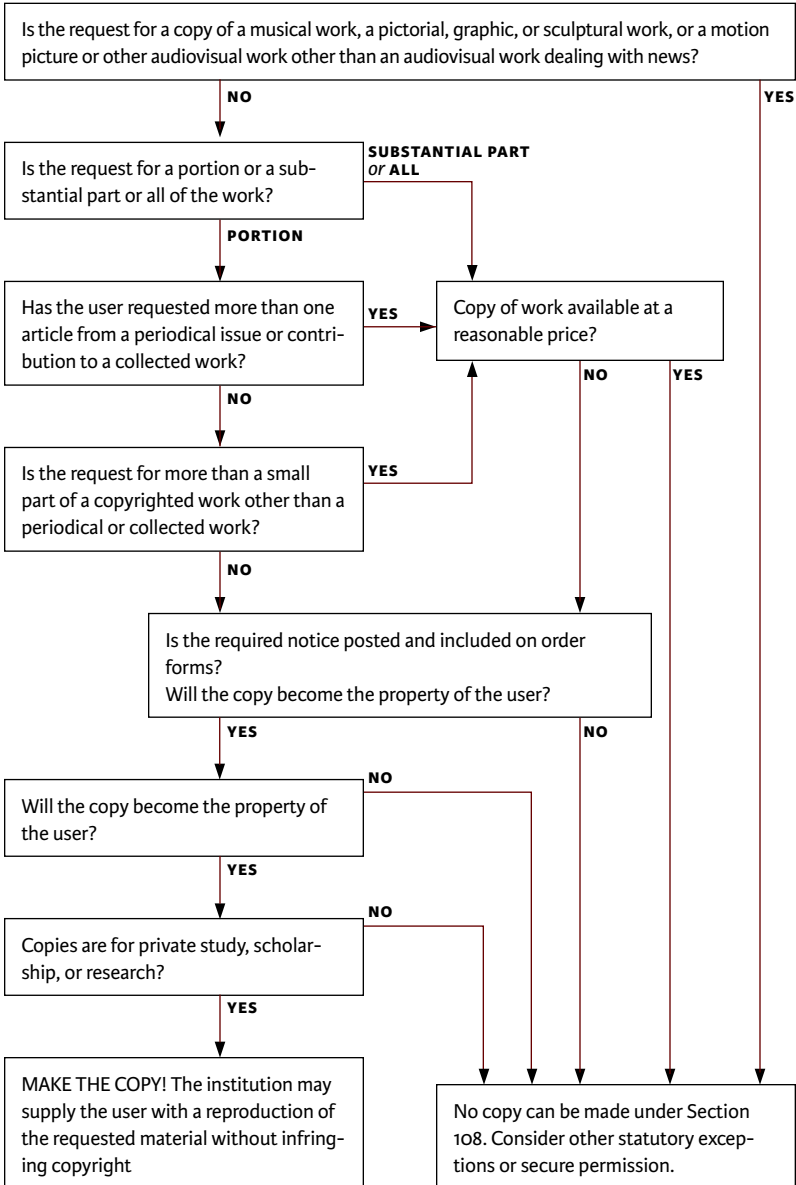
Is the request for a copy of a musical work, a pictorial, graphic, or sculptural work, or a motion picture or other audiovisual work other than an audiovisual work dealing with news?

NO

YES

Is the request for a portion or a substantial part or all of the work?

SUBSTANTIAL PART *or* ALL

PORTION

Has the user requested more than one article from a periodical issue or contribution to a collected work?

YES

Copy of work available at a reasonable price?

NO

NO

YES

Is the request for more than a small part of a copyrighted work other than a periodical or collected work?

YES

NO

Is the required notice posted and included on order forms?
Will the copy become the property of the user?

YES

NO

NO

Will the copy become the property of the user?

YES

NO

Copies are for private study, scholarship, or research?

YES

MAKE THE COPY! The institution may supply the user with a reproduction of the requested material without infringing copyright

No copy can be made under Section 108. Consider other statutory exceptions or secure permission.